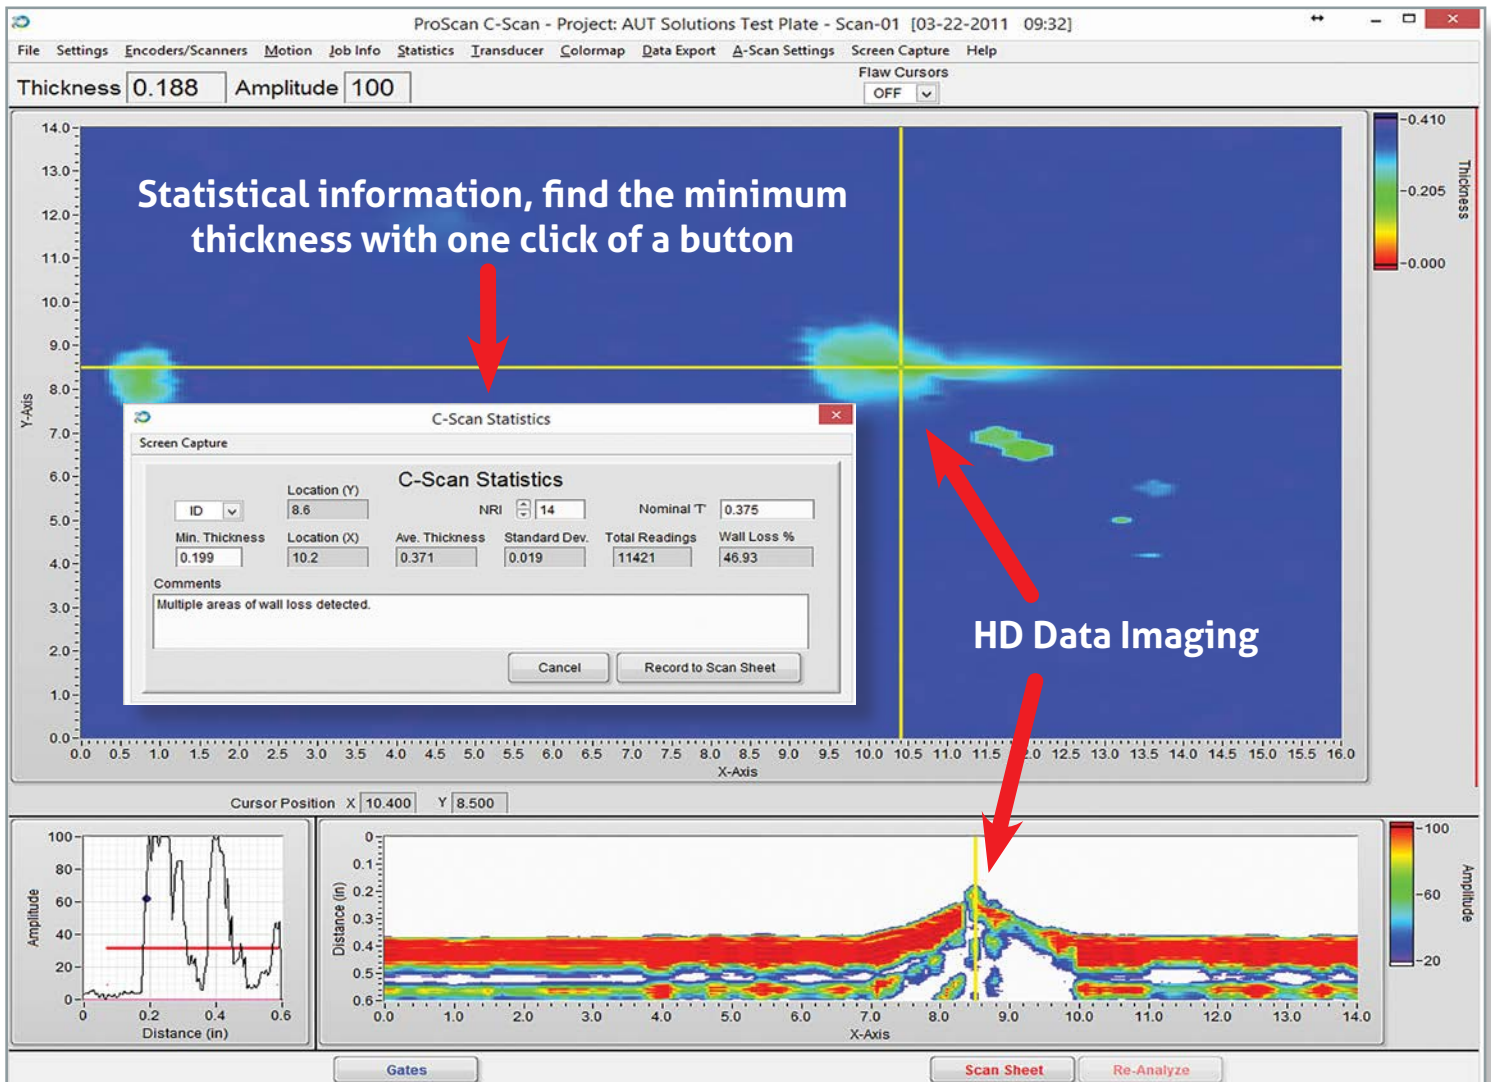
ProScan C-Scan - Project: AUT Solutions Test Plate - Scan-01 [03-22-2011 09:32]

File Settings Encoders/Scanners Motion Job Info Statistics Transducer Colormap Data Export A-Scan Settings Screen Capture Help

Thickness 0.188 Amplitude 100

Flaw Cursors
OFF

Statistical information, find the minimum thickness with one click of a button

14.0 13.0 12.0 11.0 10.0 9.0 8.0 7.0 6.0 5.0 4.0 3.0 2.0 1.0 0.0

Y-Axis

-0.410
-0.205
-0.000
Thickness

C-Scan Statistics
Screen Capture

C-Scan Statistics

ID
Location (Y) 8.6
NRI 14
Nominal 'T' 0.375

| Min. Thickness | Location (X) | Ave. Thickness | Standard Dev. | Total Readings | Wall Loss % |
|---|---|---|---|---|---|
| 0.199 | 10.2 | 0.371 | 0.019 | 11421 | 46.93 |

Comments
Multiple areas of wall loss detected.

Cancel Record to Scan Sheet

HD Data Imaging

0.0 0.5 1.0 1.5 2.0 2.5 3.0 3.5 4.0 4.5 5.0 5.5 6.0 6.5 7.0 7.5 8.0 8.5 9.0 9.5 10.0 10.5 11.0 11.5 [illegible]2.0 12.5 13.0 13.5 14.0 14.5 15.0 15.5 16.0
X-Axis

Cursor Position X 10.400 Y 8.500

100 80 60 40 20 0
Amplitude
0 0.2 0.4 0.6
Distance (in)

0 0.1 0.2 0.3 0.4 0.5 0.6
Distance (in)
0.0 1.0 2.0 3.0 4.0 5.0 6.0 7.0 8.0 9.0 10.0 11.0 12.0 13.0 14.0
X-Axis

-100
-60
-20
Amplitude

Gates Scan Sheet Re-Analyze